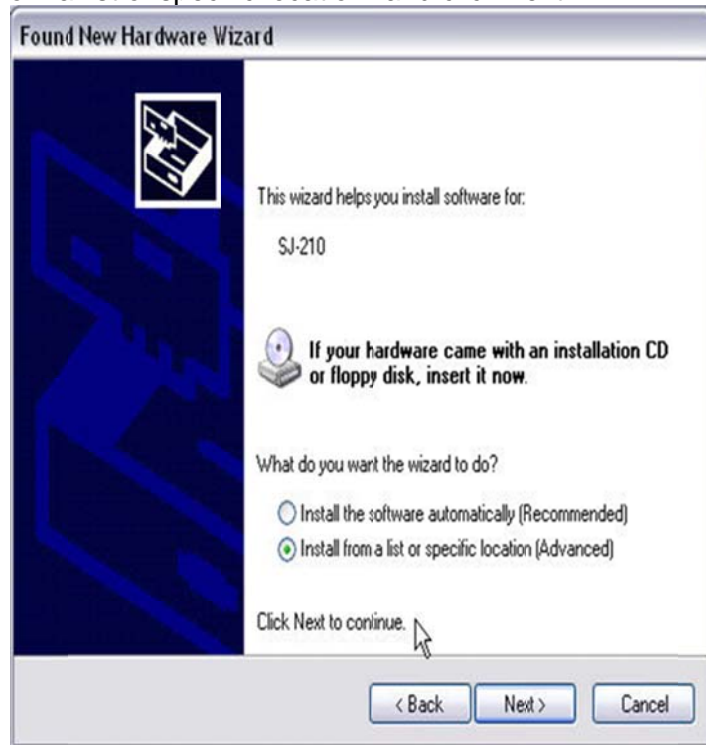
Found New Hardware Wizard

This wizard helps you install software for:

SJ-210

If your hardware came with an installation CD or floppy disk, insert it now.

What do you want the wizard to do?

Install the software automatically (Recommended)

Install from a list or specific location (Advanced)

Click Next to coninue.

< Back

Next >

Cancel